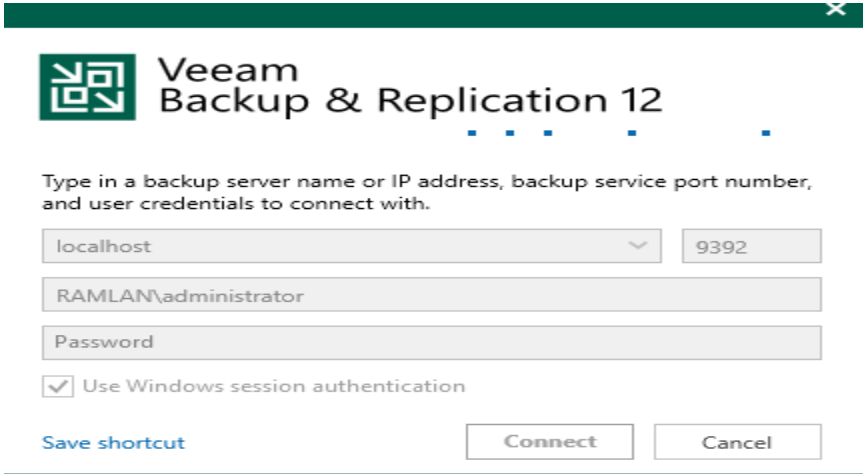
Veeam
Backup & Replication 12

Type in a backup server name or IP address, backup service port number, and user credentials to connect with.

localhost

9392

RAMLAN\administrator

Password

Use Windows session authentication

Save shortcut

Connect

Cancel